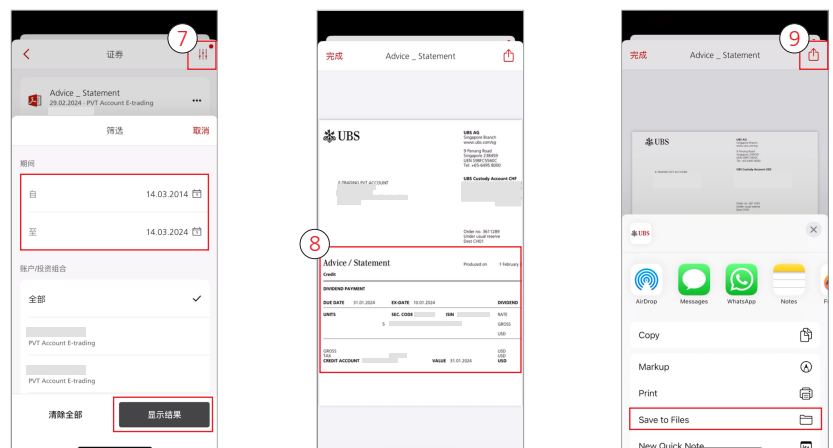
7

证券

Advice _ Statement
29.02.2024 · PVT Account E-trading

筛选 取消

期间

自 14.03.2014

至 14.03.2024

账户/投资组合

全部

PVT Account E-trading

PVT Account E-trading

清除全部 显示结果

完成 Advice _ Statement

UBS

UBS AG
Singapore Branch
www.ubs.com/sg

9 Penang Road
Singapore 238459
UEN S98FC5560C
Tel. +65-6495 8000

E-TRADING PVT ACCOUNT

UBS Custody Account CHF

Order no. 3611289
Under usual reserve
Dest CH01

8

Advice / Statement

Produced on 1 February

Credit

DIVIDEND PAYMENT

DUE DATE 31.01.2024 EX-DATE 10.01.2024 DIVIDEND

UNITS SEC. CODE ISIN RATE

$ GROSS

USD

GROSS
TAX
CREDIT ACCOUNT VALUE 31.01.2024

USD
USD
USD

9

完成 Advice _ Statement

UBS

UBS

AirDrop Messages WhatsApp Notes

Copy

Markup

Print

Save to Files

New Quick Note